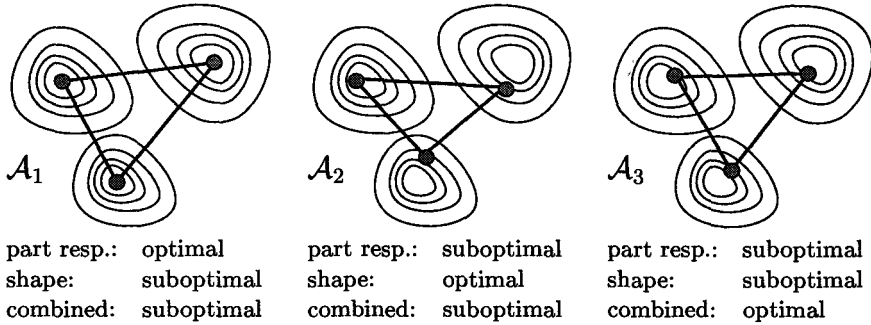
$\mathcal{A}_1$

part resp.: optimal
shape: suboptimal
combined: suboptimal

$\mathcal{A}_2$

part resp.: suboptimal
shape: optimal
combined: suboptimal

$\mathcal{A}_3$

part resp.: suboptimal
shape: suboptimal
combined: optimal